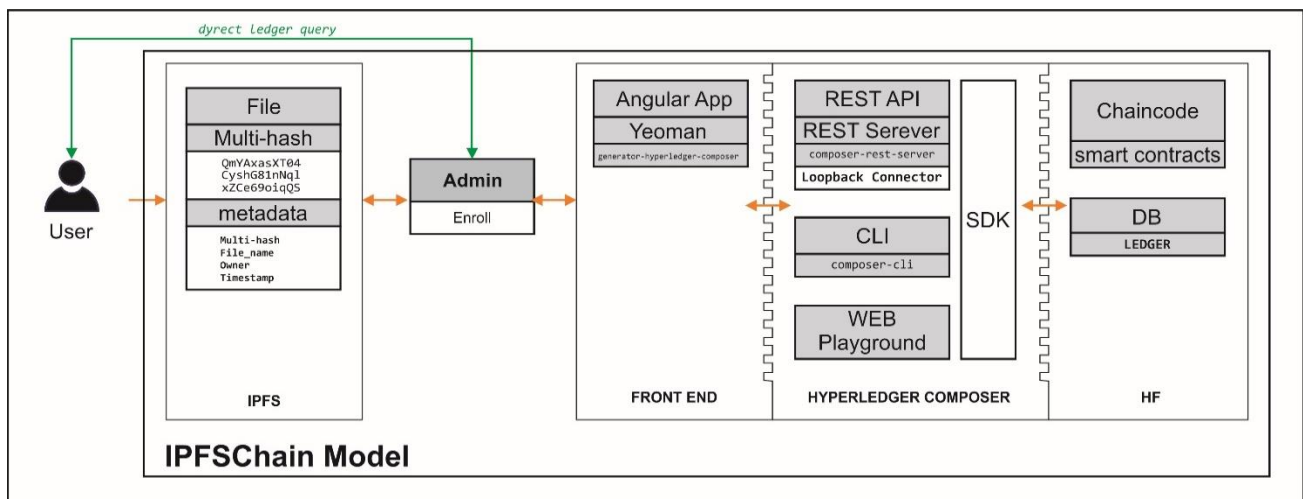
dyrect ledger query

User

File
Multi-hash
QmYAxasXT04
CyshG81nNql
xZCe69oiqQ5
metadata
Multi-hash
File_name
Owner
Timestamp

IPFS

Admin
Enroll

Angular App
Yeoman
generator-hyperledger-composer

FRONT END

REST API
REST Serever
composer-rest-server
Loopback Connector

CLI
composer-cli

WEB
Playground

SDK

HYPERLEDGER COMPOSER

Chaincode
smart contracts

DB
LEDGER

HF

IPFSChain Model